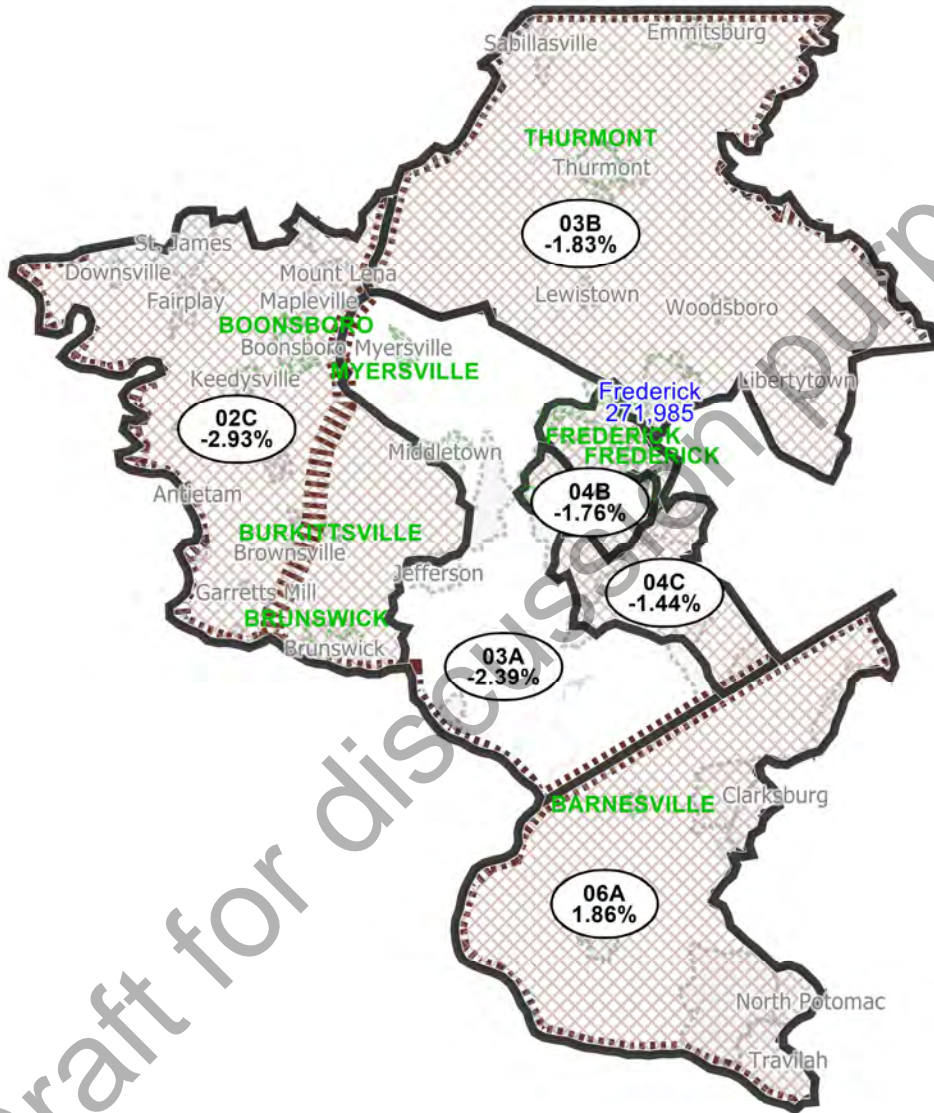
Sabillasville
Emmitsburg
THURMONT
Thurmont
03B
-1.83%
St. James
Downsville
Mount Lena
Fairplay
Mapleville
Lewistown
Woodsboro
BOONSBORO
Boonsboro
Myersville
MYERSVILLE
Keedysville
Libertytown
Frederick
271,985
02C
-2.93%
FREDERICK
FREDERICK
Middletown
Antietam
04B
-1.76%
BURKITTSVILLE
Brownsville
Jefferson
04C
-1.44%
Garretts Mill
BRUNSWICK
Brunswick
03A
-2.39%
BARNESVILLE
Clarksburg
06A
1.86%
North Potomac
Travilah
Draft for discussion purp